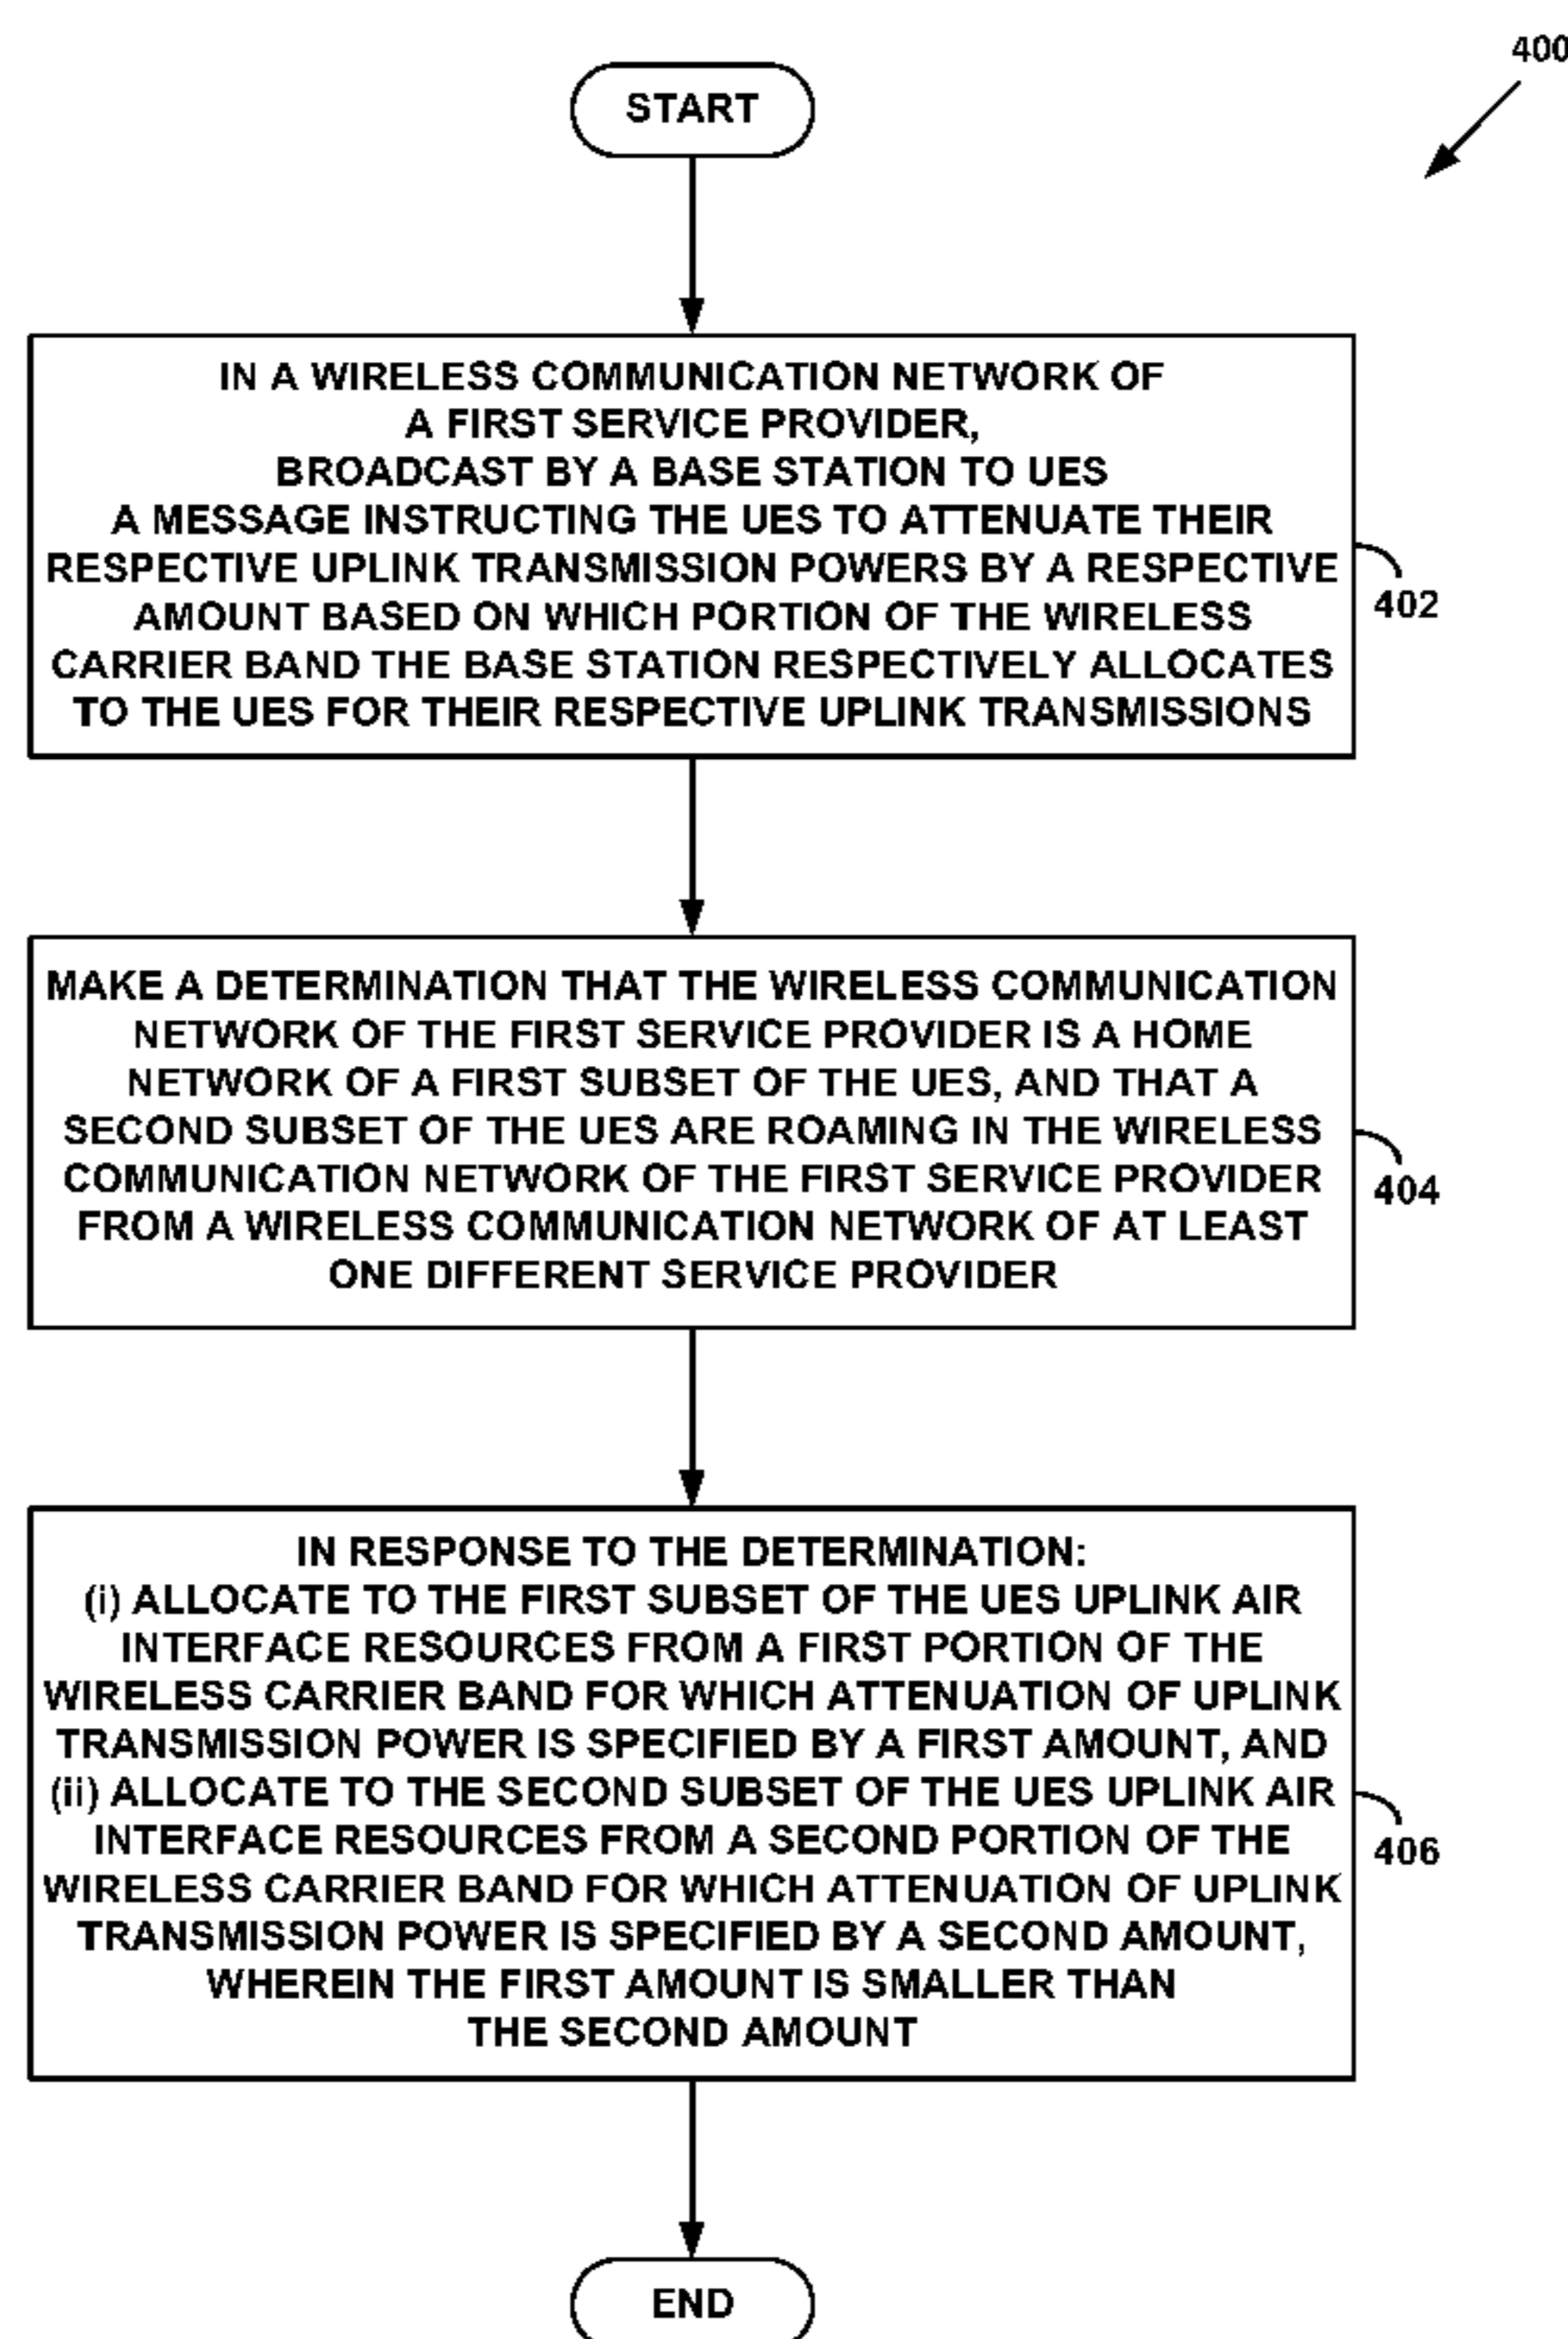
400

START

IN A WIRELESS COMMUNICATION NETWORK OF A FIRST SERVICE PROVIDER, BROADCAST BY A BASE STATION TO UES A MESSAGE INSTRUCTING THE UES TO ATTENUATE THEIR RESPECTIVE UPLINK TRANSMISSION POWERS BY A RESPECTIVE AMOUNT BASED ON WHICH PORTION OF THE WIRELESS CARRIER BAND THE BASE STATION RESPECTIVELY ALLOCATES TO THE UES FOR THEIR RESPECTIVE UPLINK TRANSMISSIONS

402

MAKE A DETERMINATION THAT THE WIRELESS COMMUNICATION NETWORK OF THE FIRST SERVICE PROVIDER IS A HOME NETWORK OF A FIRST SUBSET OF THE UES, AND THAT A SECOND SUBSET OF THE UES ARE ROAMING IN THE WIRELESS COMMUNICATION NETWORK OF THE FIRST SERVICE PROVIDER FROM A WIRELESS COMMUNICATION NETWORK OF AT LEAST ONE DIFFERENT SERVICE PROVIDER

404

IN RESPONSE TO THE DETERMINATION:
(i) ALLOCATE TO THE FIRST SUBSET OF THE UES UPLINK AIR INTERFACE RESOURCES FROM A FIRST PORTION OF THE WIRELESS CARRIER BAND FOR WHICH ATTENUATION OF UPLINK TRANSMISSION POWER IS SPECIFIED BY A FIRST AMOUNT, AND
(ii) ALLOCATE TO THE SECOND SUBSET OF THE UES UPLINK AIR INTERFACE RESOURCES FROM A SECOND PORTION OF THE WIRELESS CARRIER BAND FOR WHICH ATTENUATION OF UPLINK TRANSMISSION POWER IS SPECIFIED BY A SECOND AMOUNT, WHEREIN THE FIRST AMOUNT IS SMALLER THAN THE SECOND AMOUNT

406

END